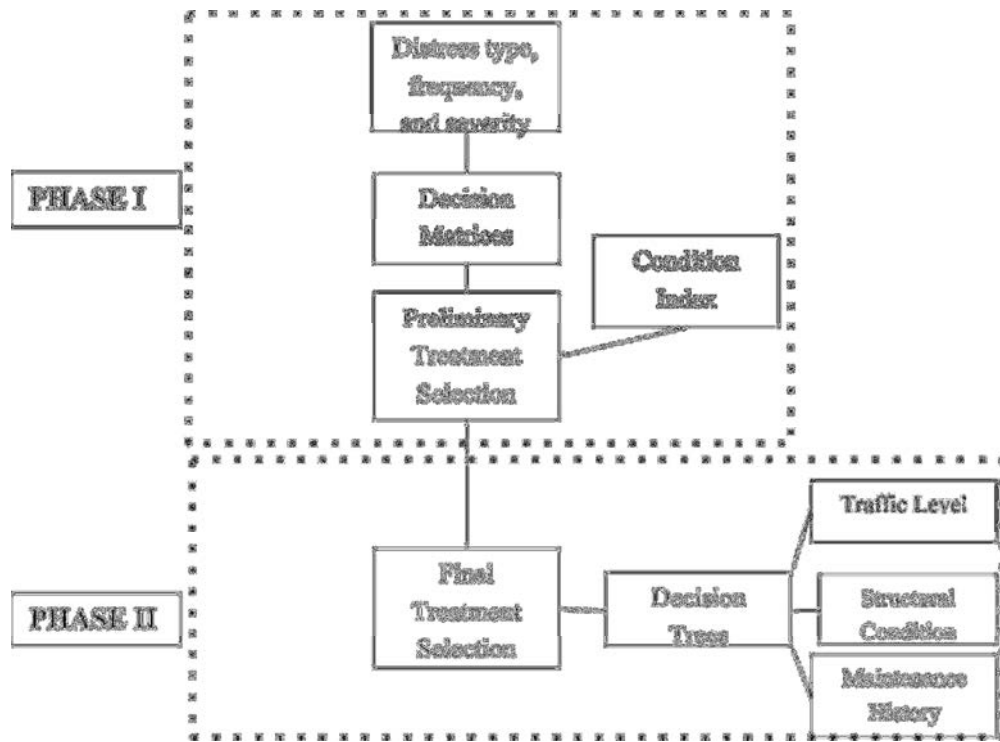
PHASE I

Distress type, frequency, and severity

Decision Matrices

Condition Index

Preliminary Treatment Selection

PHASE II

Final Treatment Selection

Decision Trees

Traffic Level

Structural Condition

Maintenance History